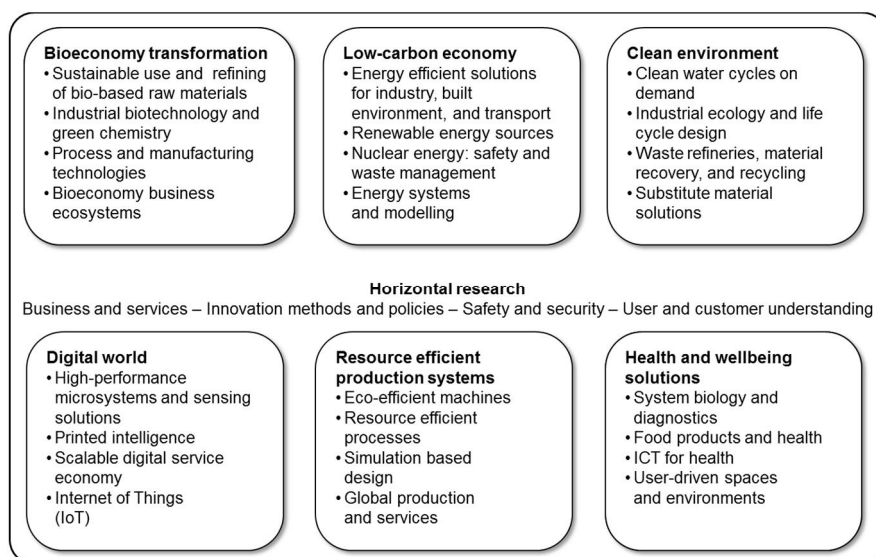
**Bioeconomy transformation**
• Sustainable use and refining of bio-based raw materials
• Industrial biotechnology and green chemistry
• Process and manufacturing technologies
• Bioeconomy business ecosystems

**Low-carbon economy**
• Energy efficient solutions for industry, built environment, and transport
• Renewable energy sources
• Nuclear energy: safety and waste management
• Energy systems and modelling

**Clean environment**
• Clean water cycles on demand
• Industrial ecology and life cycle design
• Waste refineries, material recovery, and recycling
• Substitute material solutions

**Horizontal research**
Business and services – Innovation methods and policies – Safety and security – User and customer understanding

**Digital world**
• High-performance microsystems and sensing solutions
• Printed intelligence
• Scalable digital service economy
• Internet of Things (IoT)

**Resource efficient production systems**
• Eco-efficient machines
• Resource efficient processes
• Simulation based design
• Global production and services

**Health and wellbeing solutions**
• System biology and diagnostics
• Food products and health
• ICT for health
• User-driven spaces and environments